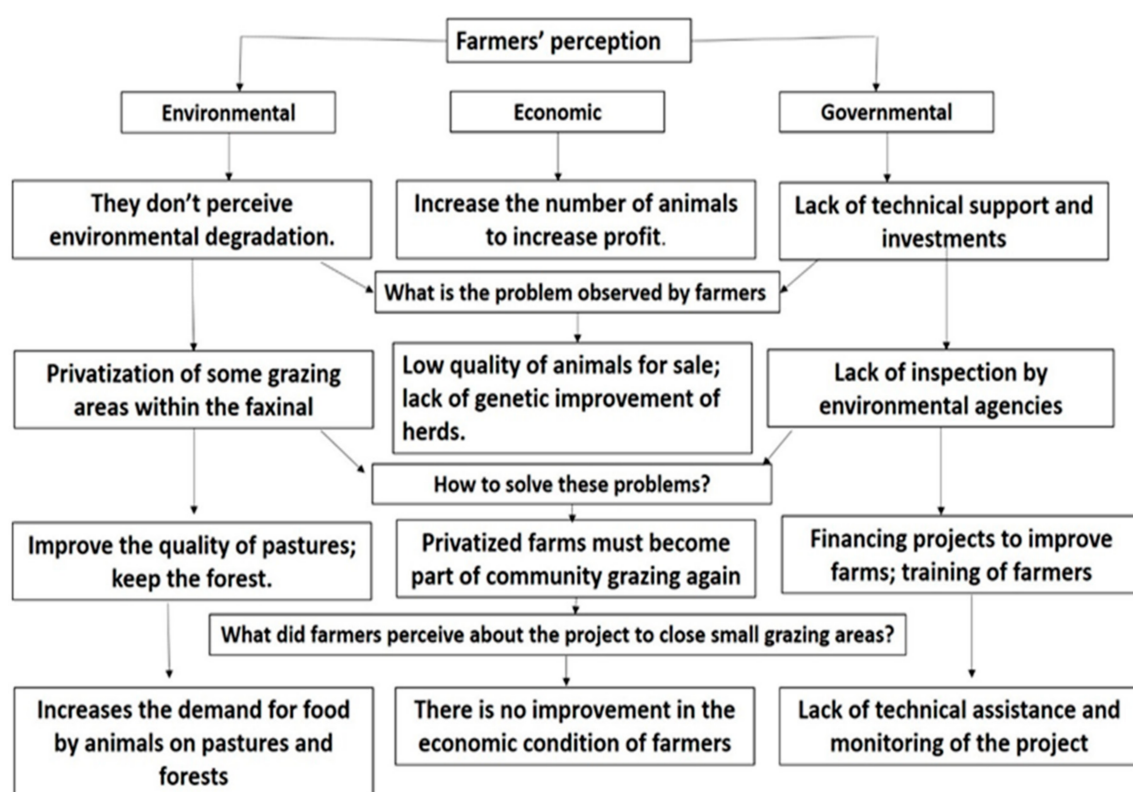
Farmers' perception

Environmental

Economic

Governmental

They don't perceive environmental degradation.

Increase the number of animals to increase profit.

Lack of technical support and investments

What is the problem observed by farmers

Privatization of some grazing areas within the faxinal

Low quality of animals for sale; lack of genetic improvement of herds.

Lack of inspection by environmental agencies

How to solve these problems?

Improve the quality of pastures; keep the forest.

Privatized farms must become part of community grazing again

Financing projects to improve farms; training of farmers

What did farmers perceive about the project to close small grazing areas?

Increases the demand for food by animals on pastures and forests

There is no improvement in the economic condition of farmers

Lack of technical assistance and monitoring of the project